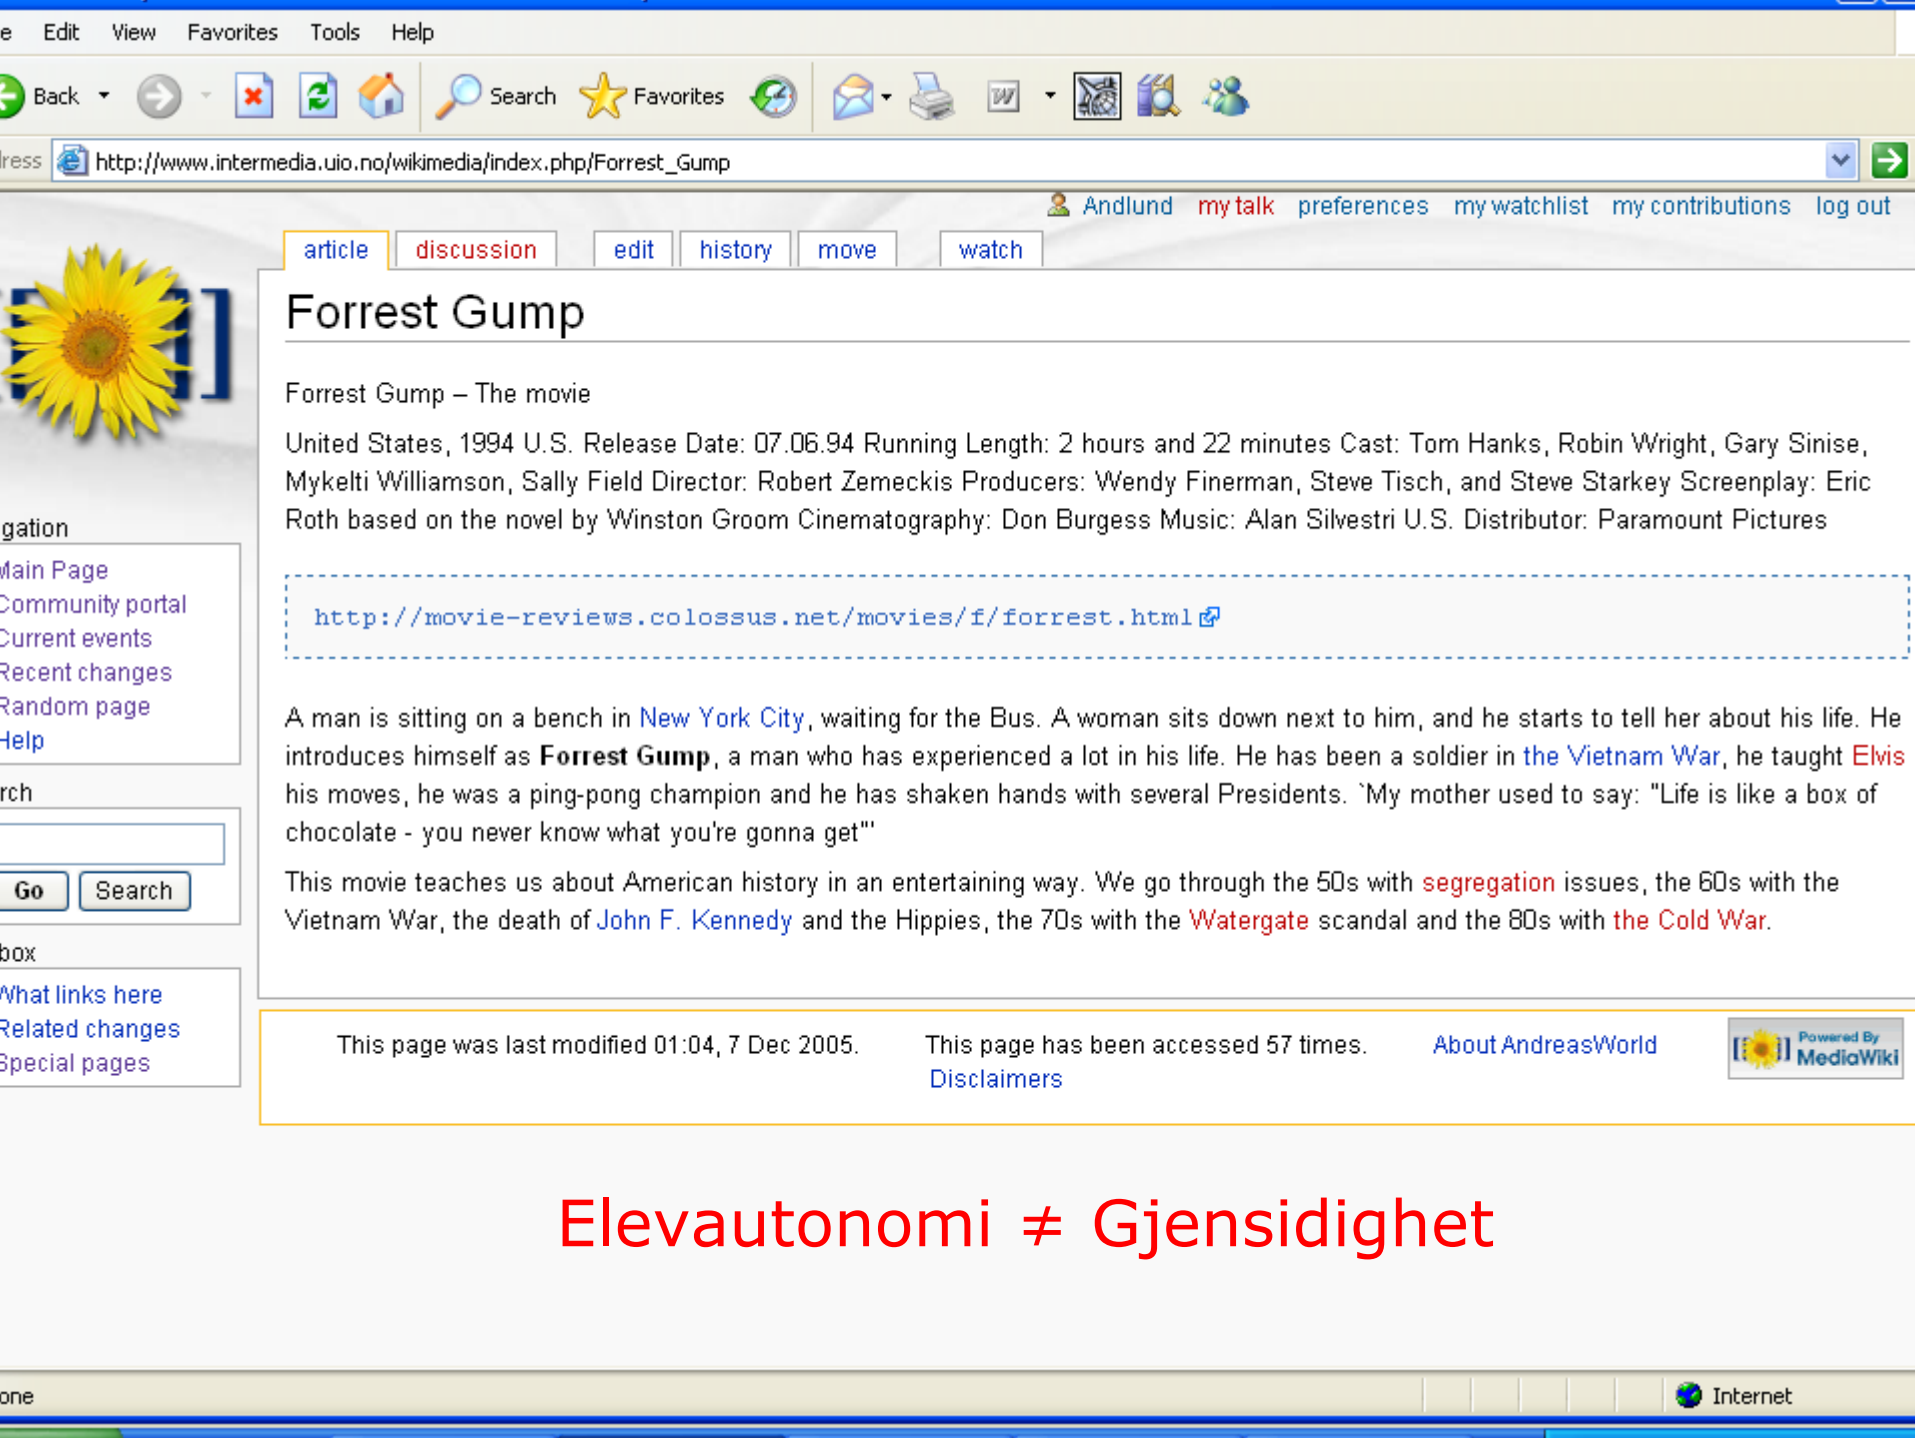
e Edit View Favorites Tools Help

Back Search Favorites

ress http://www.intermedia.uio.no/wikimedia/index.php/Forrest_Gump

Andlund my talk preferences my watchlist my contributions log out

article discussion edit history move watch

Forrest Gump

Forrest Gump – The movie

United States, 1994 U.S. Release Date: 07.06.94 Running Length: 2 hours and 22 minutes Cast: Tom Hanks, Robin Wright, Gary Sinise, Mykelti Williamson, Sally Field Director: Robert Zemeckis Producers: Wendy Finerman, Steve Tisch, and Steve Starkey Screenplay: Eric Roth based on the novel by Winston Groom Cinematography: Don Burgess Music: Alan Silvestri U.S. Distributor: Paramount Pictures

http://movie-reviews.colossus.net/movies/f/forrest.html

A man is sitting on a bench in New York City, waiting for the Bus. A woman sits down next to him, and he starts to tell her about his life. He introduces himself as **Forrest Gump**, a man who has experienced a lot in his life. He has been a soldier in the Vietnam War, he taught Elvis his moves, he was a ping-pong champion and he has shaken hands with several Presidents. `My mother used to say: "Life is like a box of chocolate - you never know what you're gonna get"'

This movie teaches us about American history in an entertaining way. We go through the 50s with segregation issues, the 60s with the Vietnam War, the death of John F. Kennedy and the Hippies, the 70s with the Watergate scandal and the 80s with the Cold War.

gation

Main Page
Community portal
Current events
Recent changes
Random page
Help

rch

Go Search

box

What links here
Related changes
Special pages

This page was last modified 01:04, 7 Dec 2005. This page has been accessed 57 times. Disclaimers About AndreasWorld Powered By MediaWiki

Elevautonomi ≠ Gjensidighet

one Internet